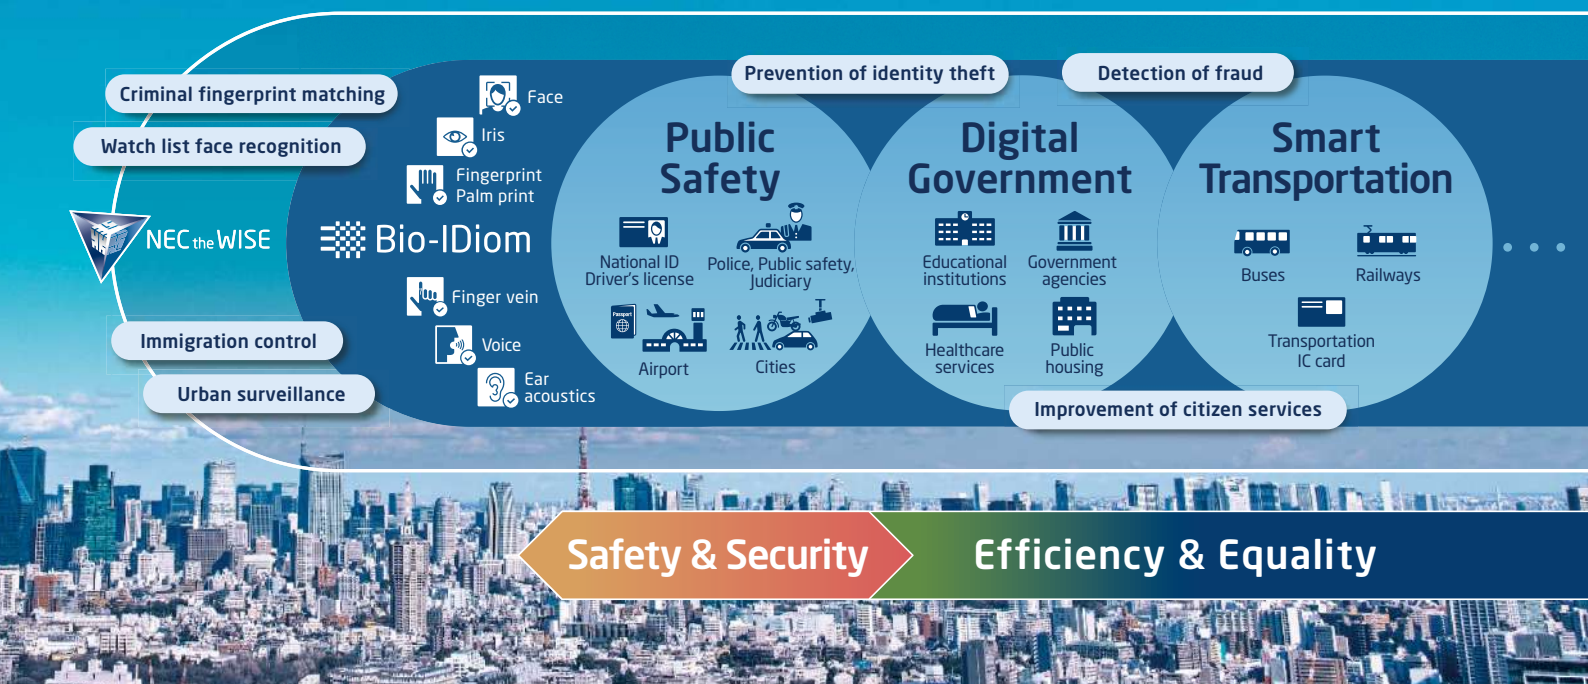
Criminal fingerprint matching

Watch list face recognition

NEC the WISE

Immigration control

Urban surveillance

Face

Iris

Fingerprint
Palm print

Bio-IDiom

Finger vein

Voice

Ear
acoustics

Prevention of identity theft

Detection of fraud

Public Safety

National ID
Driver's license

Police, Public safety,
Judiciary

Airport

Cities

Digital Government

Educational
institutions

Government
agencies

Healthcare
services

Public
housing

Smart Transportation

Buses

Railways

Transportation
IC card

Improvement of citizen services

Safety & Security

Efficiency & Equality